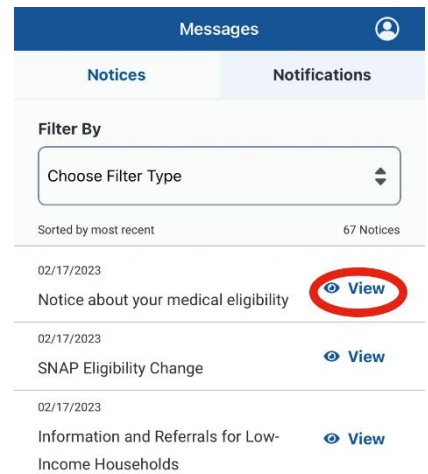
Messages

Notices

Notifications

Filter By

Choose Filter Type

Sorted by most recent

67 Notices

02/17/2023

Notice about your medical eligibility

View

02/17/2023

SNAP Eligibility Change

View

02/17/2023

Information and Referrals for Low-Income Households

View